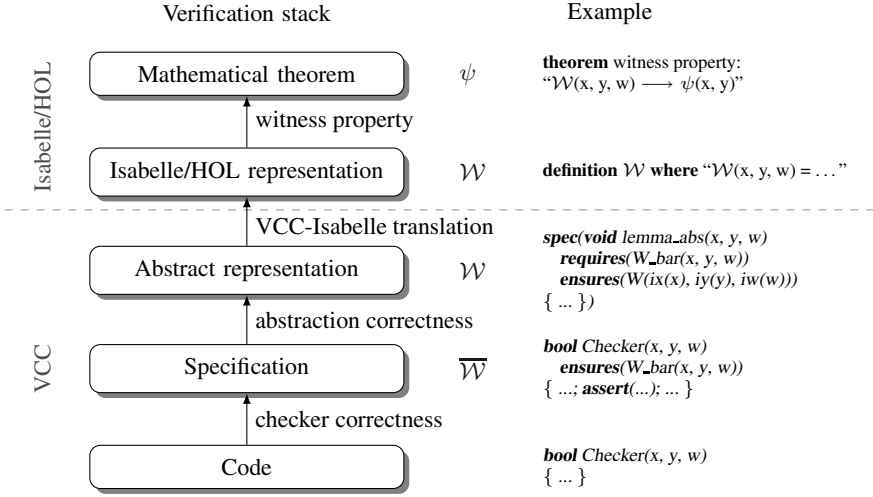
Verification stack

Example

Isabelle/HOL

Mathematical theorem

$\psi$

**theorem** witness property: "$\mathcal{W}$(x, y, w) $\longrightarrow$ $\psi$(x, y)"

witness property

Isabelle/HOL representation

$\mathcal{W}$

**definition** $\mathcal{W}$ **where** "$\mathcal{W}$(x, y, w) = . . ."

VCC-Isabelle translation

Abstract representation

$\mathcal{W}$

*spec(void lemma_abs(x, y, w)*
*requires(W_bar(x, y, w))*
*ensures(W(ix(x), iy(y), iw(w)))*
{ ... })

abstraction correctness

VCC

Specification

$\overline{\mathcal{W}}$

*bool Checker(x, y, w)*
*ensures(W_bar(x, y, w))*
{ ...; *assert(...)*; ... }

checker correctness

Code

*bool Checker(x, y, w)*
{ ... }